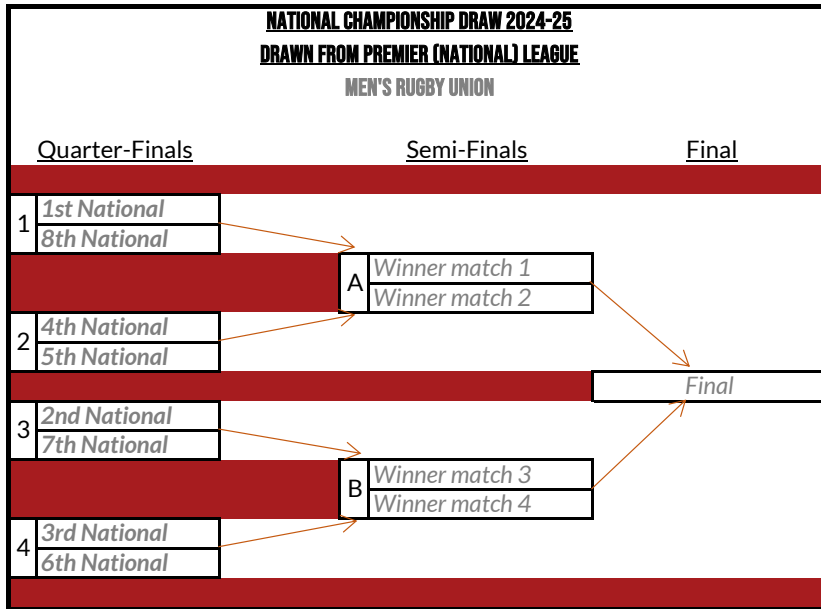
NATIONAL CHAMPIONSHIP DRAW 2024-25
DRAWN FROM PREMIER (NATIONAL) LEAGUE
MEN'S RUGBY UNION

Quarter-Finals

Semi-Finals

Final

1
1st National
8th National

A
Winner match 1
Winner match 2

2
4th National
5th National

Final

3
2nd National
7th National

B
Winner match 3
Winner match 4

4
3rd National
6th National